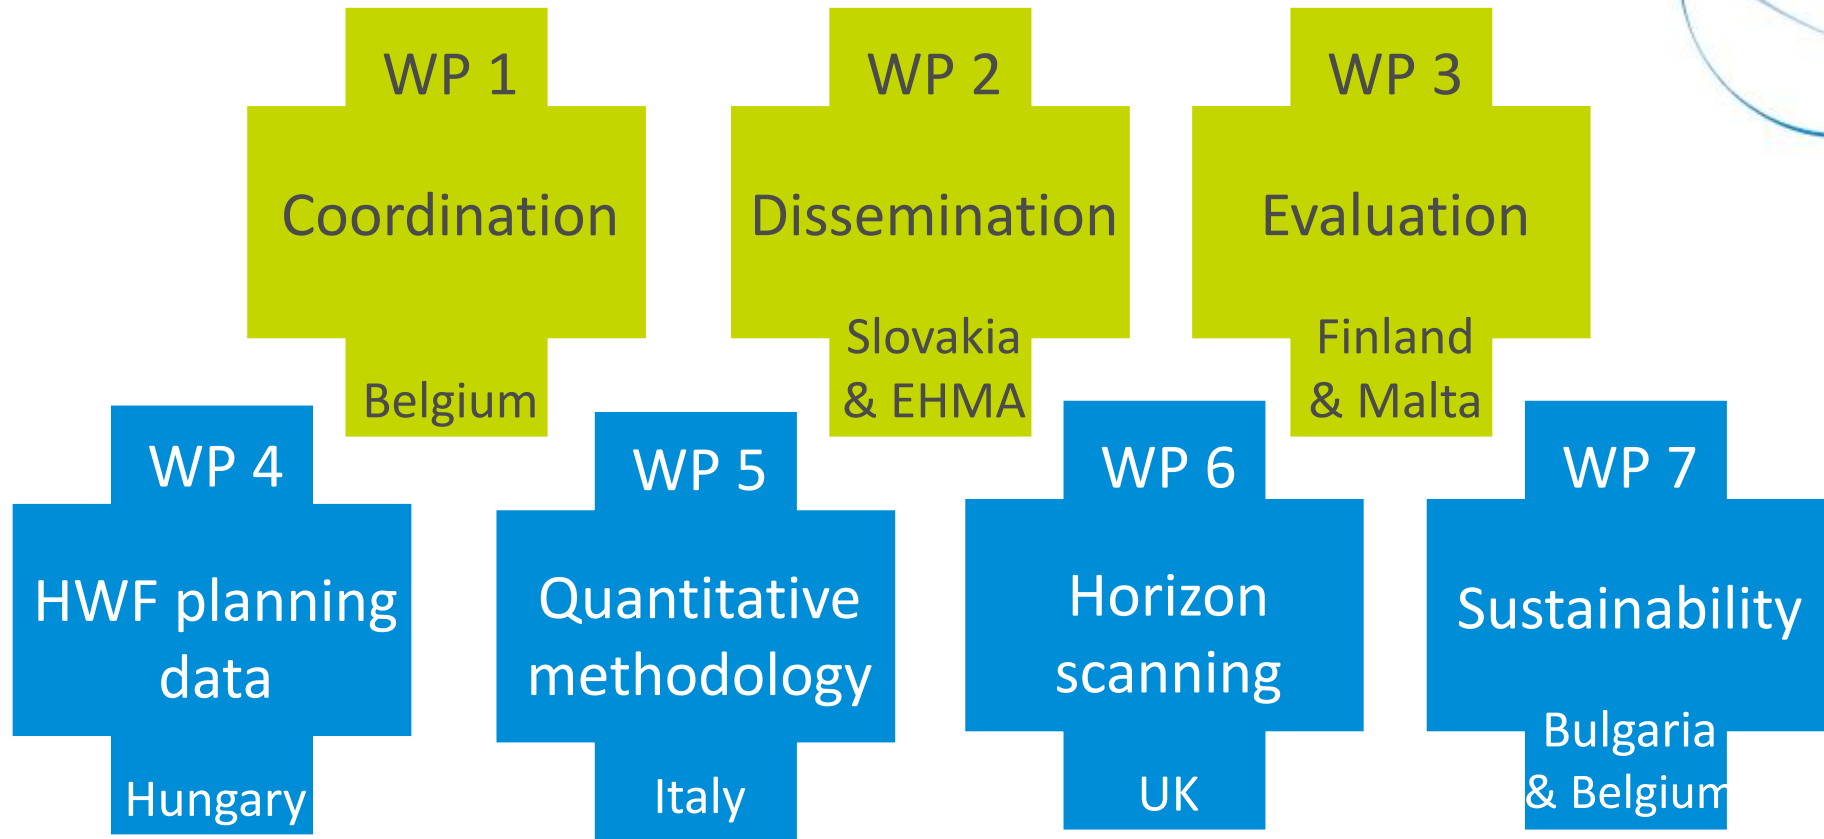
WP 1

Coordination

Belgium

WP 2

Dissemination

Slovakia & EHMA

WP 3

Evaluation

Finland & Malta

WP 4

HWF planning data

Hungary

WP 5

Quantitative methodology

Italy

WP 6

Horizon scanning

UK

WP 7

Sustainability

Bulgaria & Belgium